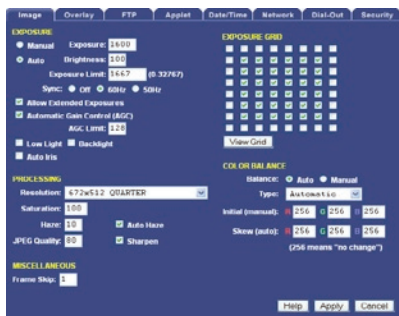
Image | Overlay | FTP | Applet | Date/Time | Network | Dial-Out | Security

EXPOSURE

Manual Exposure: 1600

Auto Brightness: 100

Exposure Limit: 1667 (0.32767)

Sync: Off 60Hz 50Hz

Allow Extended Exposures

Automatic Gain Control (AGC)

AGC Limit: 128

Low Light Backlight

Auto Iris

EXPOSURE GRID

View Grid

PROCESSING

Resolution: 672x512 QUARTER

Saturation: 100

Haze: 10 Auto Haze

JPEG Quality: 80 Sharpen

COLOR BALANCE

Balance: Auto Manual

Type: Automatic

Initial (manual): R 256 G 256 B 256

Skew (auto): R 256 G 256 B 256

(256 means "no change")

MISCELLANEOUS

Frame Skip: 1

Help Apply Cancel